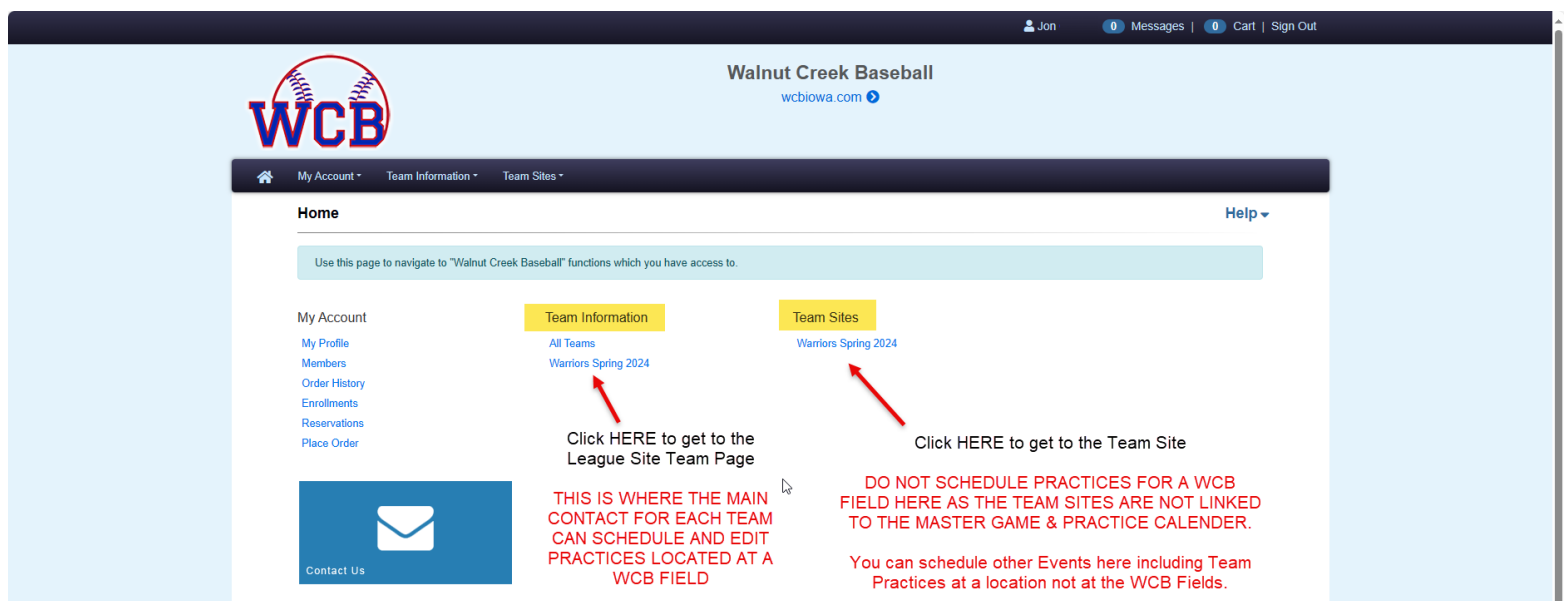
Jon 0 Messages | 0 Cart | Sign Out

WCB

Walnut Creek Baseball
wcbiowa.com

My Account Team Information Team Sites

Home

Help

Use this page to navigate to "Walnut Creek Baseball" functions which you have access to.

My Account
My Profile
Members
Order History
Enrollments
Reservations
Place Order

Contact Us

Team Information
All Teams
Warriors Spring 2024

Click HERE to get to the League Site Team Page

THIS IS WHERE THE MAIN CONTACT FOR EACH TEAM CAN SCHEDULE AND EDIT PRACTICES LOCATED AT A WCB FIELD

Team Sites
Warriors Spring 2024

Click HERE to get to the Team Site

DO NOT SCHEDULE PRACTICES FOR A WCB FIELD HERE AS THE TEAM SITES ARE NOT LINKED TO THE MASTER GAME & PRACTICE CALENDER.

You can schedule other Events here including Team Practices at a location not at the WCB Fields.